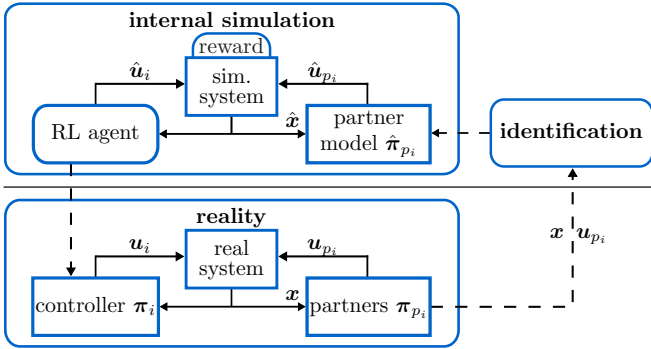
internal simulation

reward

$\hat{\boldsymbol{u}}_i$

sim. system

$\hat{\boldsymbol{u}}_{p_i}$

RL agent

$\hat{\boldsymbol{x}}$

partner model $\hat{\boldsymbol{\pi}}_{p_i}$

identification

reality

$\boldsymbol{u}_i$

real system

$\boldsymbol{u}_{p_i}$

$\boldsymbol{x}$ $\boldsymbol{u}_{p_i}$

controller $\boldsymbol{\pi}_i$

$\boldsymbol{x}$

partners $\boldsymbol{\pi}_{p_i}$